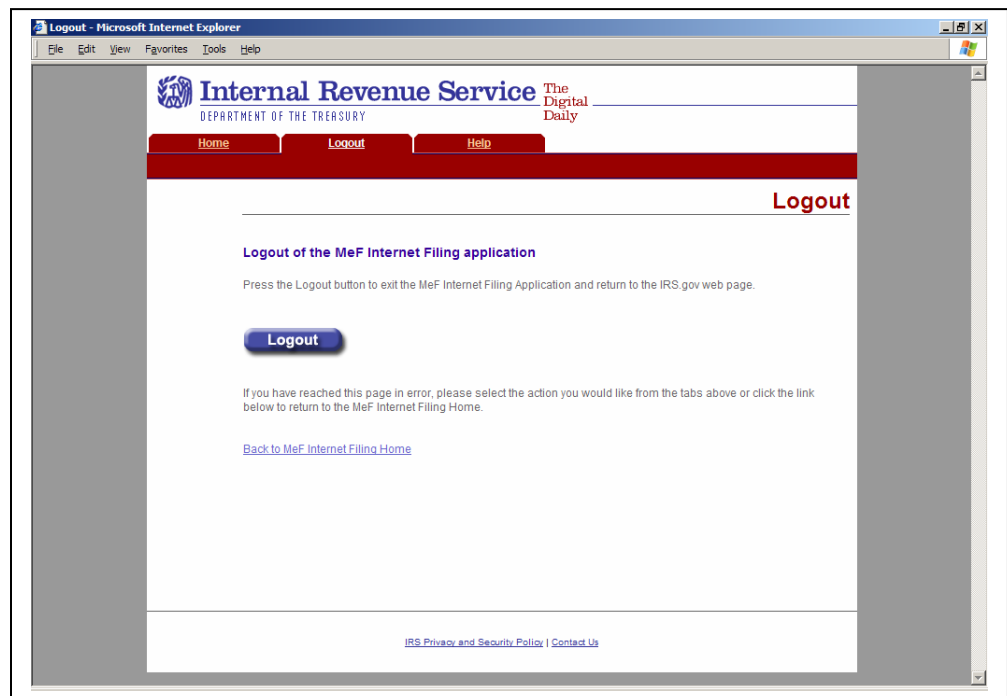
Logout - Microsoft Internet Explorer

File Edit View Favorites Tools Help

Internal Revenue Service The Digital Daily
DEPARTMENT OF THE TREASURY

Home | Logout | Help

Logout

Logout of the MeF Internet Filing application

Press the Logout button to exit the MeF Internet Filing Application and return to the IRS.gov web page.

Logout

If you have reached this page in error, please select the action you would like from the tabs above or click the link below to return to the MeF Internet Filing Home.

Back to MeF Internet Filing Home

IRS Privacy and Security Policy | Contact Us